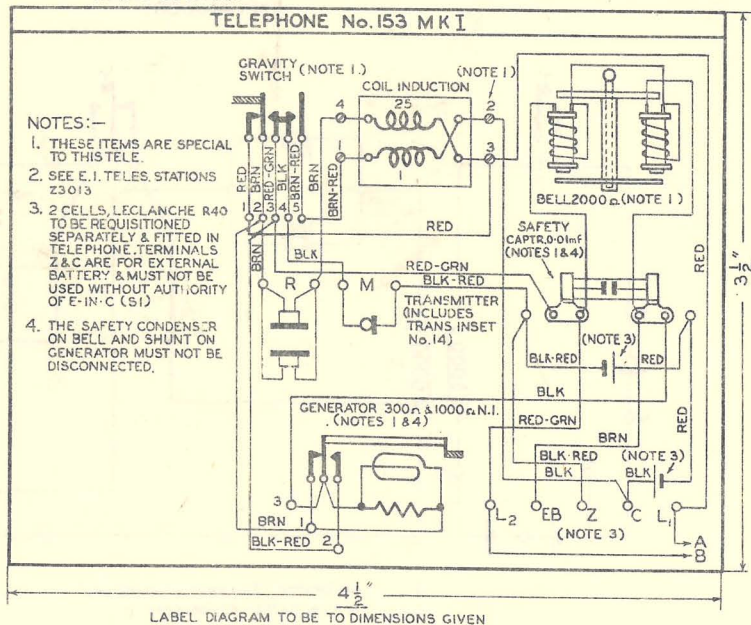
TELEPHONE No. 153 MK I

NOTES:–

1. THESE ITEMS ARE SPECIAL TO THIS TELE.

2. SEE E.I. TELES. STATIONS Z3013

3. 2 CELLS, LECLANCHE R40 TO BE REQUISITIONED SEPARATELY & FITTED IN TELEPHONE. TERMINALS Z & C ARE FOR EXTERNAL BATTERY & MUST NOT BE USED WITHOUT AUTHORITY OF E-IN-C (S1)

4. THE SAFETY CONDENSER ON BELL AND SHUNT ON GENERATOR MUST NOT BE DISCONNECTED.

GRAVITY SWITCH (NOTE 1.)

COIL INDUCTION

(NOTE 1)

4 25 2

1 1 3

RED BRN G/RED GRN BLK BRN-RED

1 2 3 4 5

BRN

BRN-RED

RED

BRN

BLK

BELL 2000Ω (NOTE 1)

SAFETY CAPTR. 0·01mF (NOTES 1 & 4)

RED-GRN

BLK-RED

R

M

TRANSMITTER (INCLUDES TRANS INSET No.14)

(NOTE 3)

BLK-RED

RED

BLK

RED

GENERATOR 300Ω & 1000Ω N.I. (NOTES 1 & 4)

RED-GRN

BRN

BLK-RED

BLK

(NOTE 3)

BLK

RED

3

BRN 1

BLK-RED 2

L2 EB Z C L1

(NOTE 3)

A

B

$3\frac{1}{2}$"

$4\frac{1}{2}$"

LABEL DIAGRAM TO BE TO DIMENSIONS GIVEN